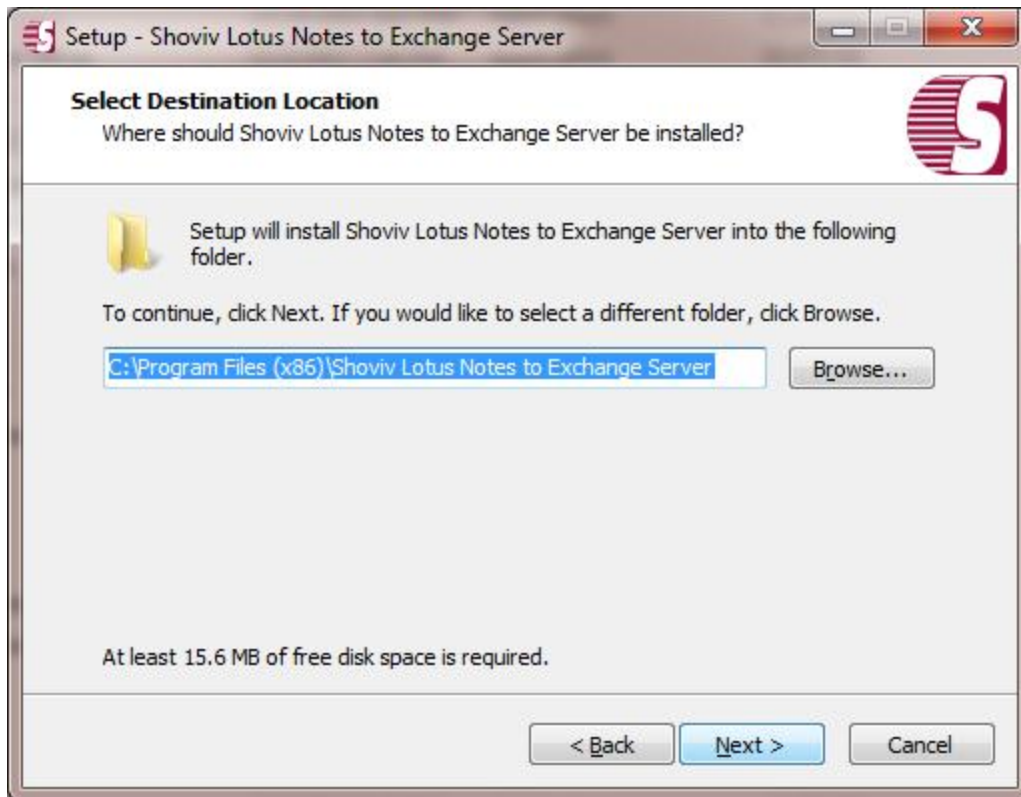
Setup - Shoviv Lotus Notes to Exchange Server

Select Destination Location
Where should Shoviv Lotus Notes to Exchange Server be installed?

Setup will install Shoviv Lotus Notes to Exchange Server into the following folder.

To continue, click Next. If you would like to select a different folder, click Browse.

C:\Program Files (x86)\Shoviv Lotus Notes to Exchange Server

Browse...

At least 15.6 MB of free disk space is required.

< Back

Next >

Cancel